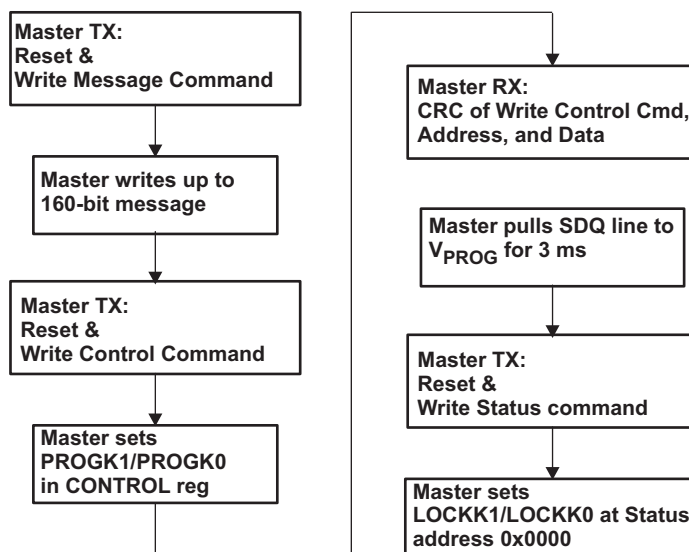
Master TX:
Reset &
Write Message Command

Master writes up to 160-bit message

Master TX:
Reset &
Write Control Command

Master sets PROGK1/PROGK0 in CONTROL reg

Master RX:
CRC of Write Control Cmd, Address, and Data

Master pulls SDQ line to $V_{PROG}$ for 3 ms

Master TX:
Reset &
Write Status command

Master sets LOCKK1/LOCKK0 at Status address 0x0000